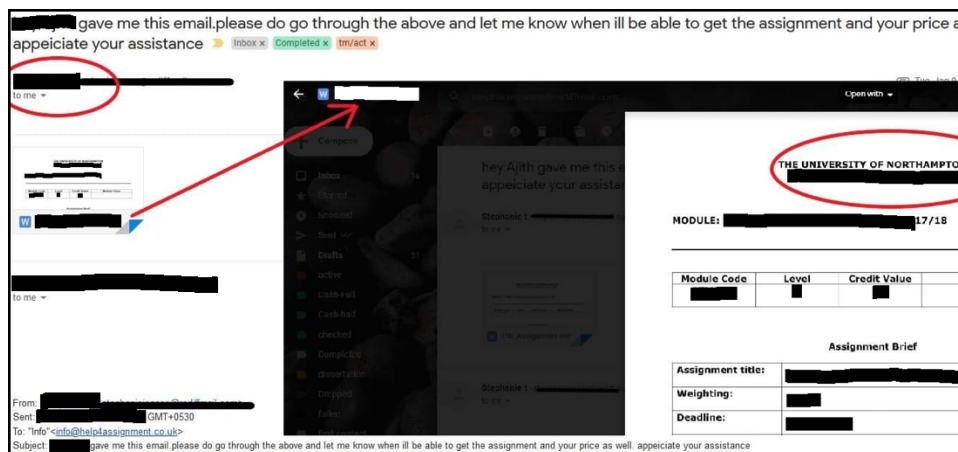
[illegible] gave me this email.please do go through the above and let me know when ill be able to get the assignment and your price a appeiciate your assistance Inbox x Completed x tm/act x

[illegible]
to me

W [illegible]

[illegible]
to me

From: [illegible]
Sent: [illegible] GMT+0530
To: "Info"<info@help4assignment.co.uk>
Subject: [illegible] gave me this email.please do go through the above and let me know when ill be able to get the assignment and your price as well. appeiciate your assistance

W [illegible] Open with

Compose
Inbox
Starred
Snoozed
Sent
Drafts
active
Cash-Full
Cash-bad
checked
Completed
dissertation
Dropped
fallen

hey.Ajith gave me this e appeiciate your assista

Stephanie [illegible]
to me

Stephanie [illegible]
to me

THE UNIVERSITY OF NORTHAMPTO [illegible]

MODULE: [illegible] 17/18

| Module Code | Level | Credit Value |
|---|---|---|
| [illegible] | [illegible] | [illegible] |

Assignment Brief

| Assignment title: | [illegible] |
|---|---|
| Weighting: | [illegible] |
| Deadline: | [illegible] |